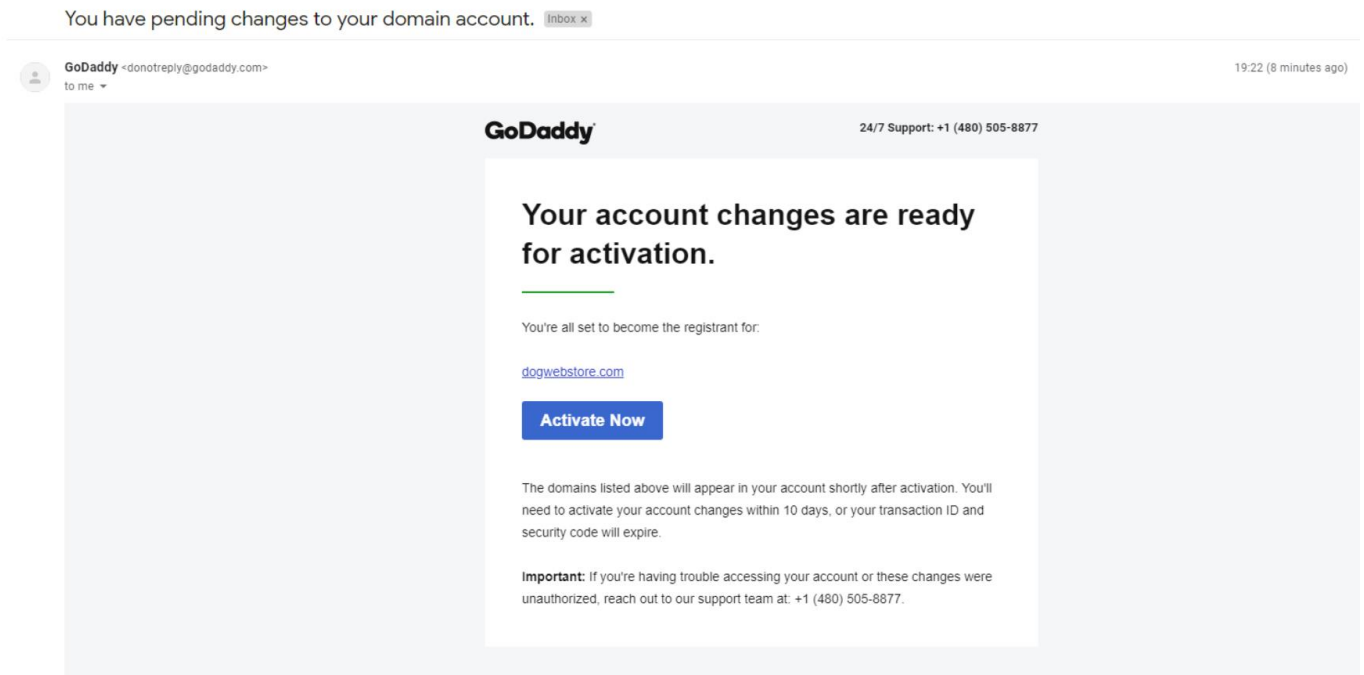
You have pending changes to your domain account. Inbox ×

GoDaddy <donotreply@godaddy.com>
to me

19:22 (8 minutes ago)

GoDaddy

24/7 Support: +1 (480) 505-8877

Your account changes are ready for activation.

You're all set to become the registrant for:

dogwebstore.com

Activate Now

The domains listed above will appear in your account shortly after activation. You'll need to activate your account changes within 10 days, or your transaction ID and security code will expire.

**Important:** If you're having trouble accessing your account or these changes were unauthorized, reach out to our support team at: +1 (480) 505-8877.